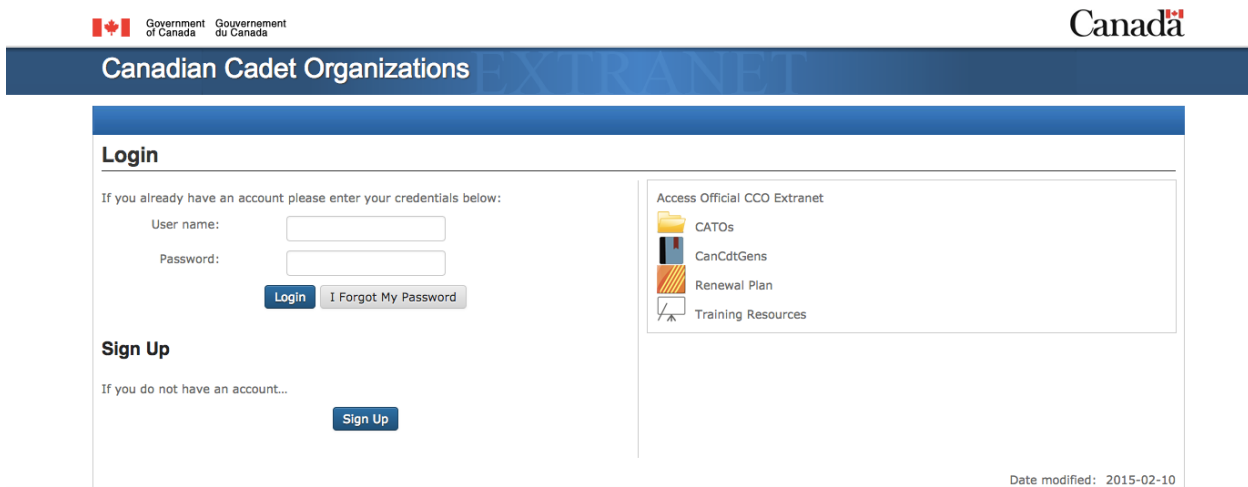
Government of Canada Gouvernement du Canada

Canada

Canadian Cadet Organizations EXTRANET

Login

If you already have an account please enter your credentials below:

User name:

Password:

Login I Forgot My Password

Sign Up

If you do not have an account...

Sign Up

Access Official CCO Extranet

CATOs

CanCdtGens

Renewal Plan

Training Resources

Date modified: 2015-02-10